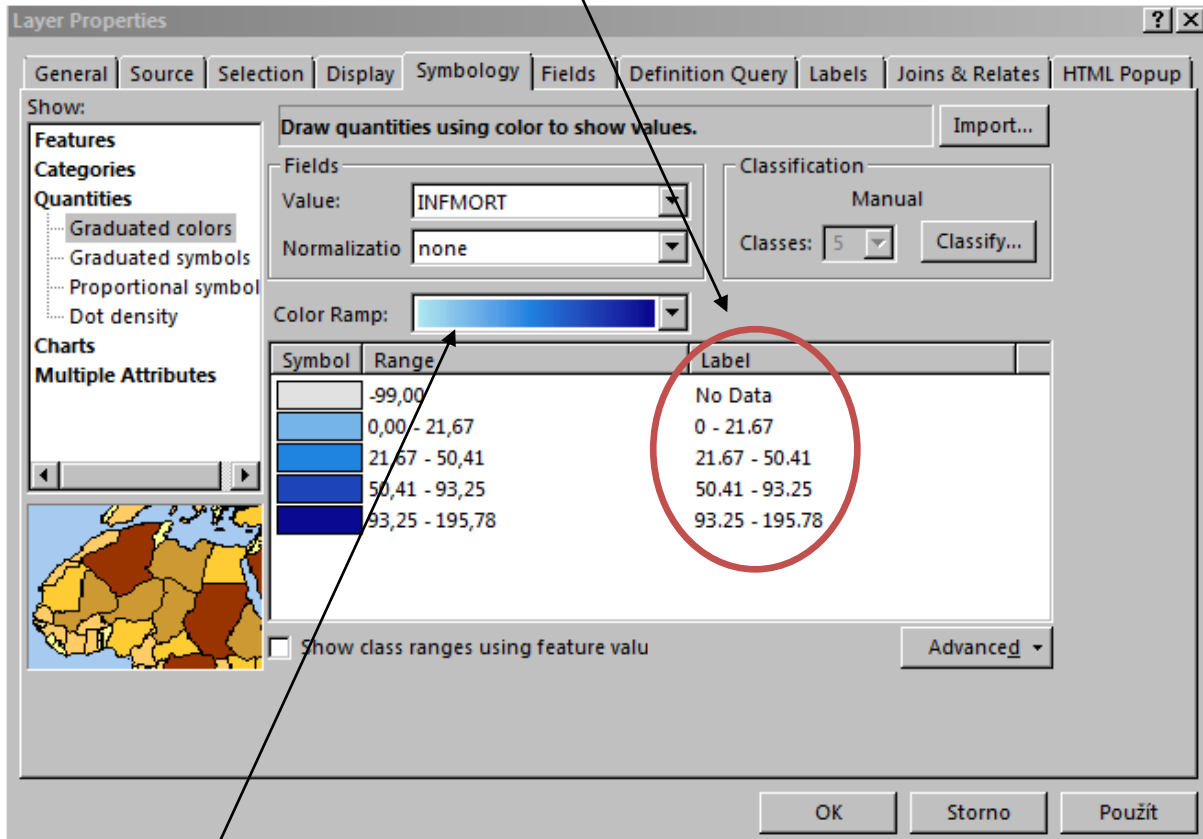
Layer Properties

?
X

General | Source | Selection | Display | Symbology | Fields | Definition Query | Labels | Joins & Relates | HTML Popup

Show:
Features
Categories
Quantities
Graduated colors
Graduated symbols
Proportional symbol
Dot density
Charts
Multiple Attributes

Draw quantities using color to show values.

Import...

Fields
Value: INFMORT
Normalizatio none

Classification
Manual
Classes: 5
Classify...

Color Ramp:

| Symbol | Range | Label |
|---|---|---|
| | -99,00 | No Data |
| | 0,00 - 21,67 | 0 - 21.67 |
| | 21,67 - 50,41 | 21.67 - 50.41 |
| | 50,41 - 93,25 | 50.41 - 93.25 |
| | 93,25 - 195,78 | 93.25 - 195.78 |

Show class ranges using feature valu

Advanced

OK | Storno | Použít